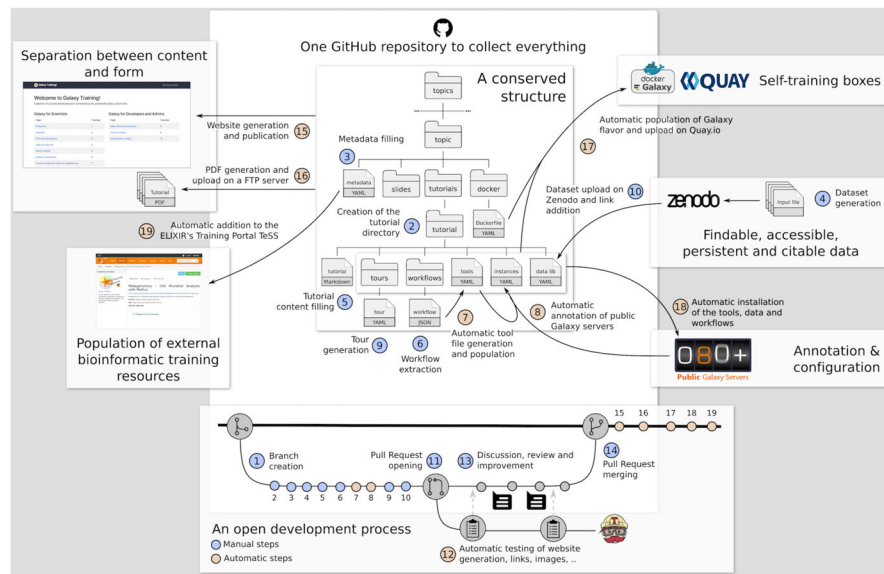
One GitHub repository to collect everything

Separation between content and form

Welcome to Galaxy Training!

Galaxy for Scientists

Galaxy for Developers and Admins

A conserved structure

topics

topic

Metadata filling

3

metadata YAML

slides

tutorials

docker

Website generation and publication

15

PDF generation and upload on a FTP server

16

Tutorial PDF

docker Galaxy

QUAY

Self-training boxes

Automatic population of Galaxy flavor and upload on Quay.io

17

Dataset upload on Zenodo and link addition

10

zenodo

Input file

4

Dataset generation

Findable, accessible, persistent and citable data

Creation of the tutorial directory

2

tutorial

Dockerfile YAML

19

Automatic addition to the ELIXIR's Training Portal TeSS

Metagenomics - 16S Microbial Analysis with Mothur

tutorial Markdown

tours

workflows

tools YAML

instances YAML

data lib YAML

Tutorial content filling

5

tour YAML

workflow JSON

7

Automatic tool file generation and population

8

Automatic annotation of public Galaxy servers

18

Automatic installation of the tools, data and workflows

Tour generation

9

6

Workflow extraction

Population of external bioinformatic training resources

080+

Public Galaxy Servers

Annotation & configuration

1

Branch creation

2 3 4 5 6 7 8 9 10

Pull Request opening

11

13

Discussion, review and improvement

15 16 17 18 19

14

Pull Request merging

An open development process

Manual steps

Automatic steps

12

Automatic testing of website generation, links, images, ..